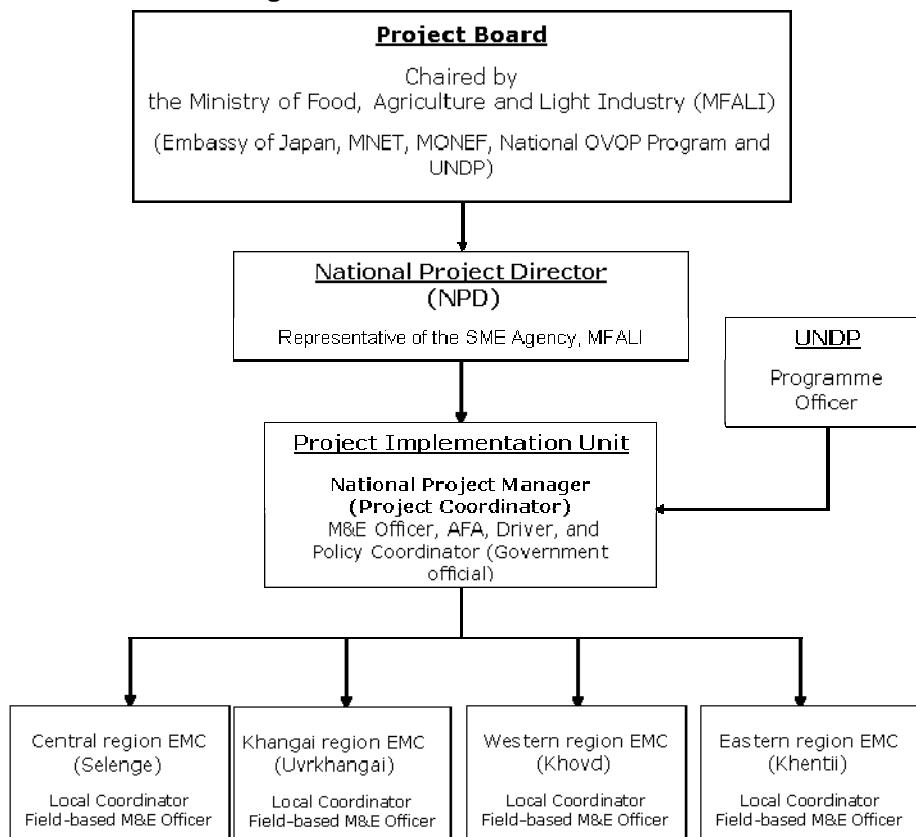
Project Board

Chaired by
the Ministry of Food, Agriculture and Light Industry (MFALI)

(Embassy of Japan, MNET, MONEF, National OVOP Program and UNDP)

National Project Director
(NPD)

Representative of the SME Agency, MFALI

UNDP

Programme Officer

Project Implementation Unit

National Project Manager
(Project Coordinator)
M&E Officer, AFA, Driver, and Policy Coordinator (Government official)

Central region EMC
(Selenge)

Local Coordinator
Field-based M&E Officer

Khangai region EMC
(Uvrkhangai)

Local Coordinator
Field-based M&E Officer

Western region EMC
(Khovd)

Local Coordinator
Field-based M&E Officer

Eastern region EMC
(Khentii)

Local Coordinator
Field-based M&E Officer